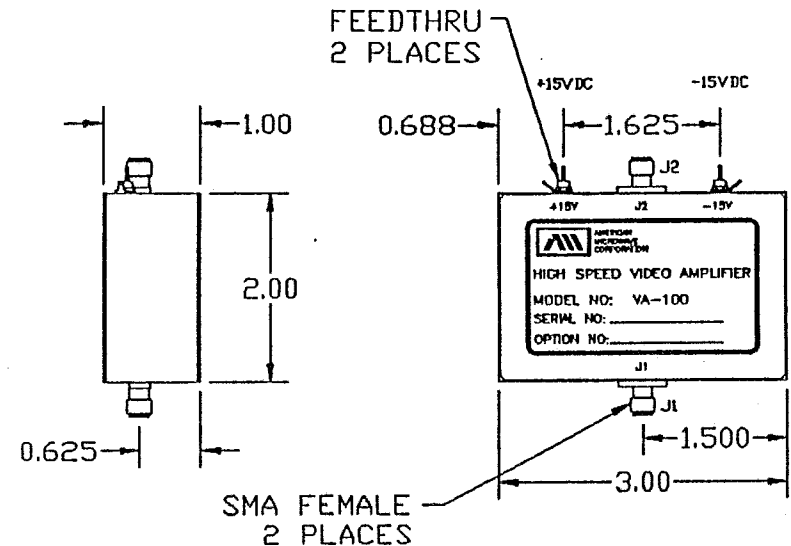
FEEDTHRU
2 PLACES

+15VDC

-15VDC

1.00

0.688

1.625

J2

+15V

J2

-15V

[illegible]

HIGH SPEED VIDEO AMPLIFIER

MODEL NO: VA-100

SERIAL NO:

OPTION NO:

2.00

J1

J1

0.625

1.500

3.00

SMA FEMALE
2 PLACES